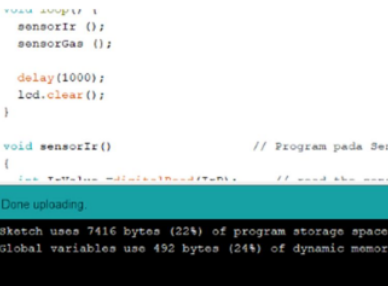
void loop() {
  sensorIr ();
  sensorGas ();

  delay(1000);
  lcd.clear();
}

void sensorIr()                    // Program pada Se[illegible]
{
  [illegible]                     // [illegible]

Done uploading.

Sketch uses 7416 bytes (22%) of program storage space
Global variables use 492 bytes (24%) of dynamic memor